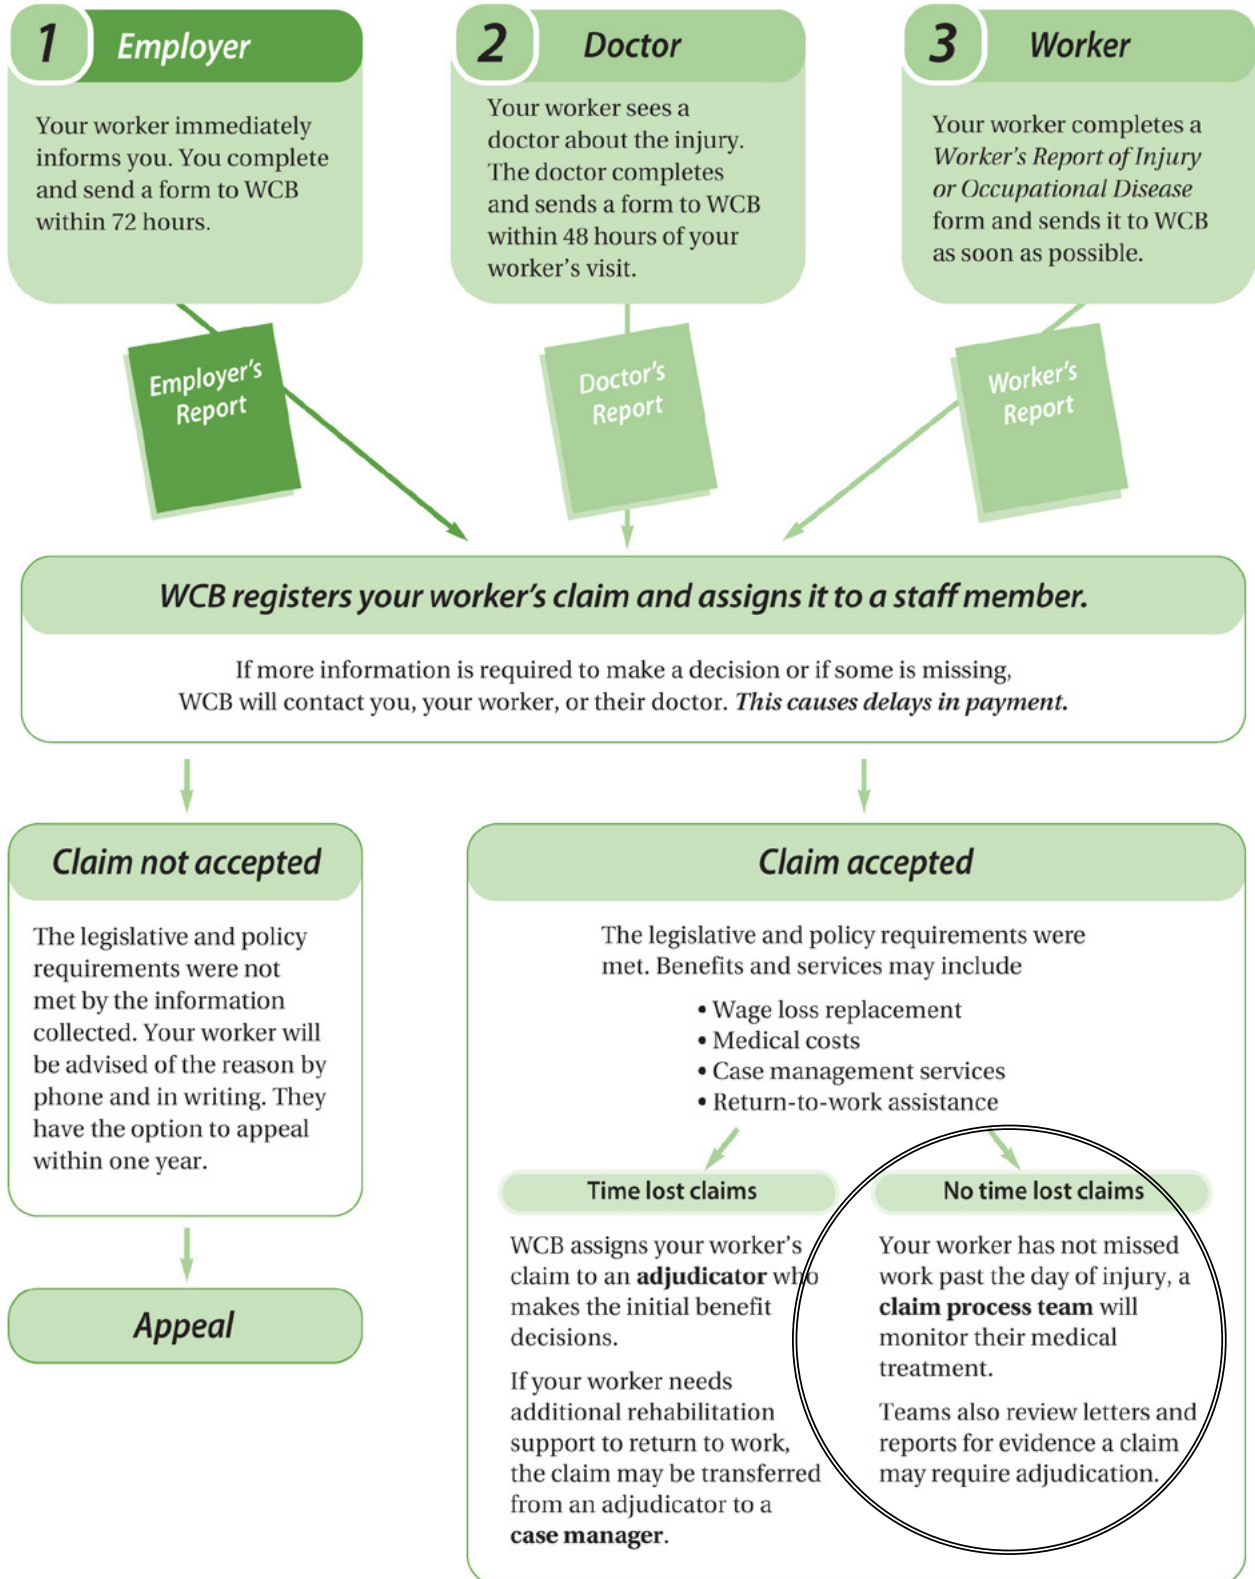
1 Employer

Your worker immediately informs you. You complete and send a form to WCB within 72 hours.

2 Doctor

Your worker sees a doctor about the injury. The doctor completes and sends a form to WCB within 48 hours of your worker's visit.

3 Worker

Your worker completes a *Worker's Report of Injury or Occupational Disease* form and sends it to WCB as soon as possible.

Employer's Report

Doctor's Report

Worker's Report

*WCB registers your worker's claim and assigns it to a staff member.*

If more information is required to make a decision or if some is missing, WCB will contact you, your worker, or their doctor. ***This causes delays in payment.***

*Claim not accepted*

The legislative and policy requirements were not met by the information collected. Your worker will be advised of the reason by phone and in writing. They have the option to appeal within one year.

*Appeal*

*Claim accepted*

The legislative and policy requirements were met. Benefits and services may include

• Wage loss replacement
• Medical costs
• Case management services
• Return-to-work assistance

Time lost claims

WCB assigns your worker's claim to an **adjudicator** who makes the initial benefit decisions.

If your worker needs additional rehabilitation support to return to work, the claim may be transferred from an adjudicator to a **case manager**.

No time lost claims

Your worker has not missed work past the day of injury, a **claim process team** will monitor their medical treatment.

Teams also review letters and reports for evidence a claim may require adjudication.